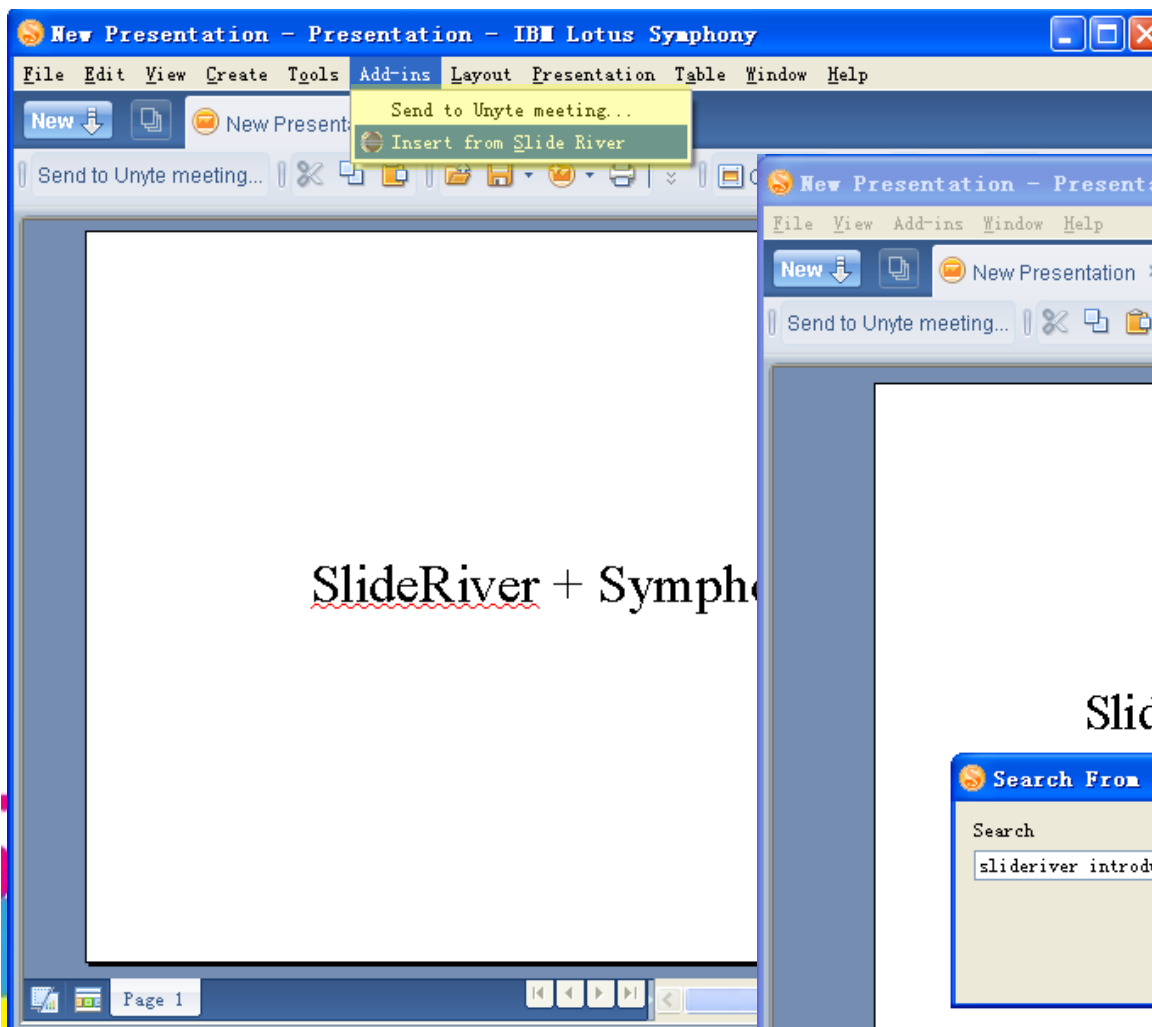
New Presentation - Presentation - IBM Lotus Symphony

File Edit View Create Tools Add-ins Layout Presentation Table Window Help

New New Presenta

Send to Unyte meeting...
Insert from Slide River

Send to Unyte meeting...

SlideRiver + Symph

Page 1

New Presentation - Presenta

File View Add-ins Window Help

New New Presentation

Send to Unyte meeting...

Slid

Search From

Search

slideriver introdu